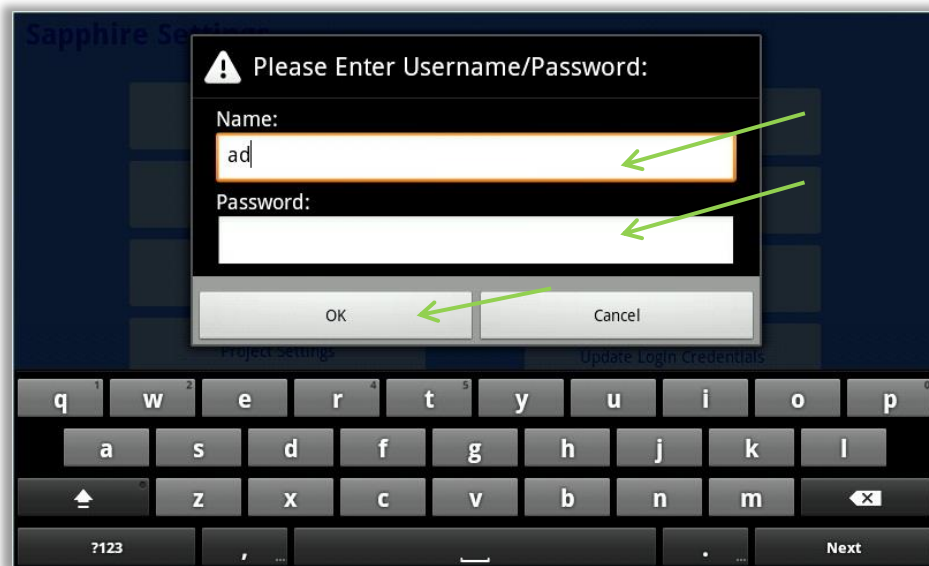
Sapphire Settings

Please Enter Username/Password:

Name:

ad

Password:

OK

Cancel

Project Settings

Update Login Credentials

q 1 w 2 e r 4 t 5 y u i o p

a s d f g h j k l

z x c v b n m

?123 , . Next